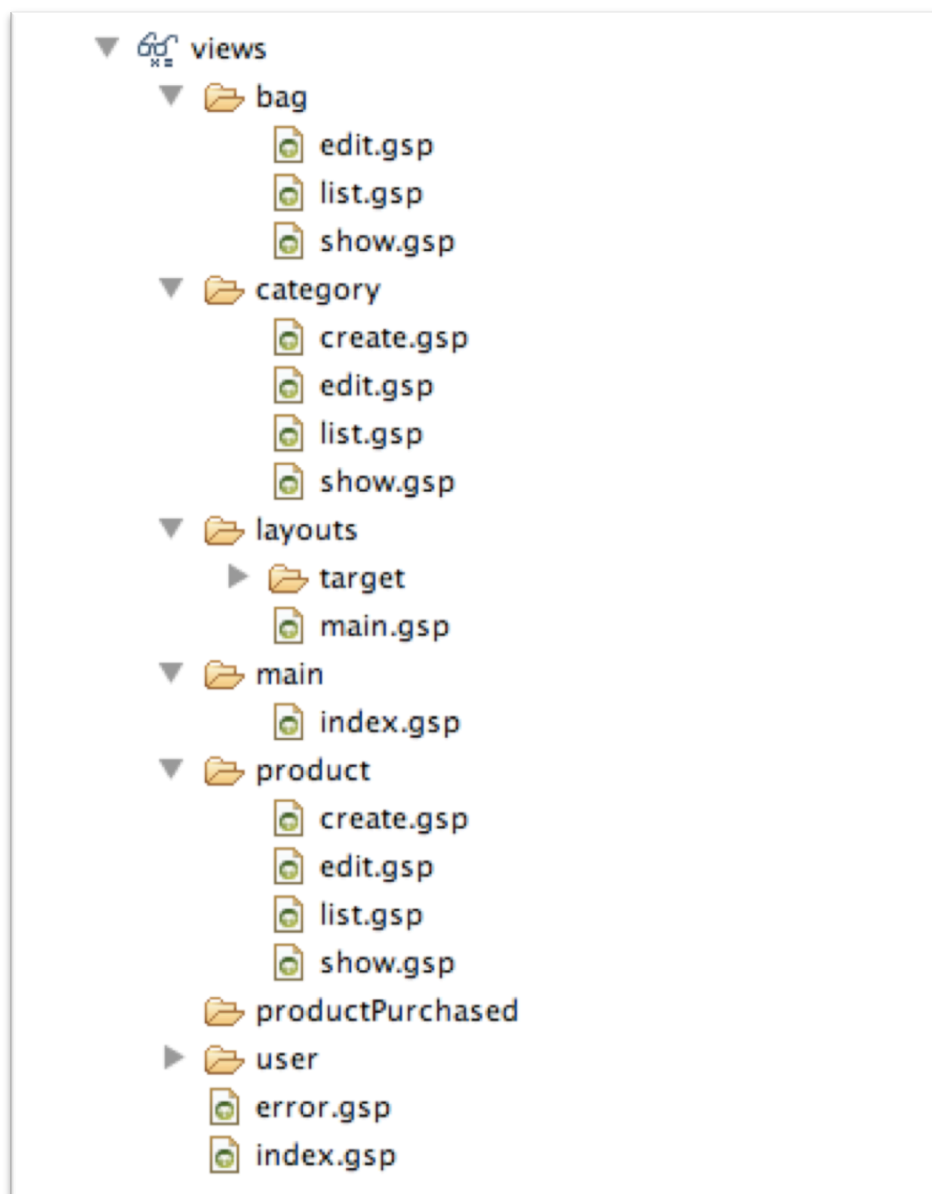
views
bag
edit.gsp
list.gsp
show.gsp
category
create.gsp
edit.gsp
list.gsp
show.gsp
layouts
target
main.gsp
main
index.gsp
product
create.gsp
edit.gsp
list.gsp
show.gsp
productPurchased
user
error.gsp
index.gsp